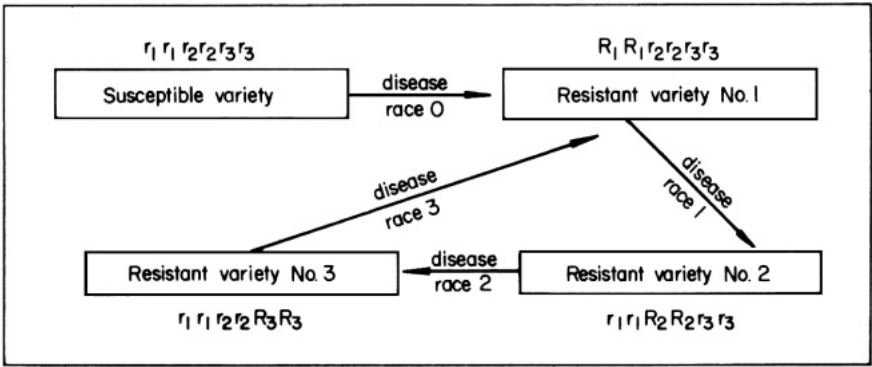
$r_1 r_1 r_2 r_2 r_3 r_3$

Susceptible variety

disease
race O

$R_1 R_1 r_2 r_2 r_3 r_3$

Resistant variety No. 1

disease
race 1

disease
race 3

Resistant variety No. 3

disease
race 2

Resistant variety No. 2

$r_1 r_1 r_2 r_2 R_3 R_3$

$r_1 r_1 R_2 R_2 r_3 r_3$